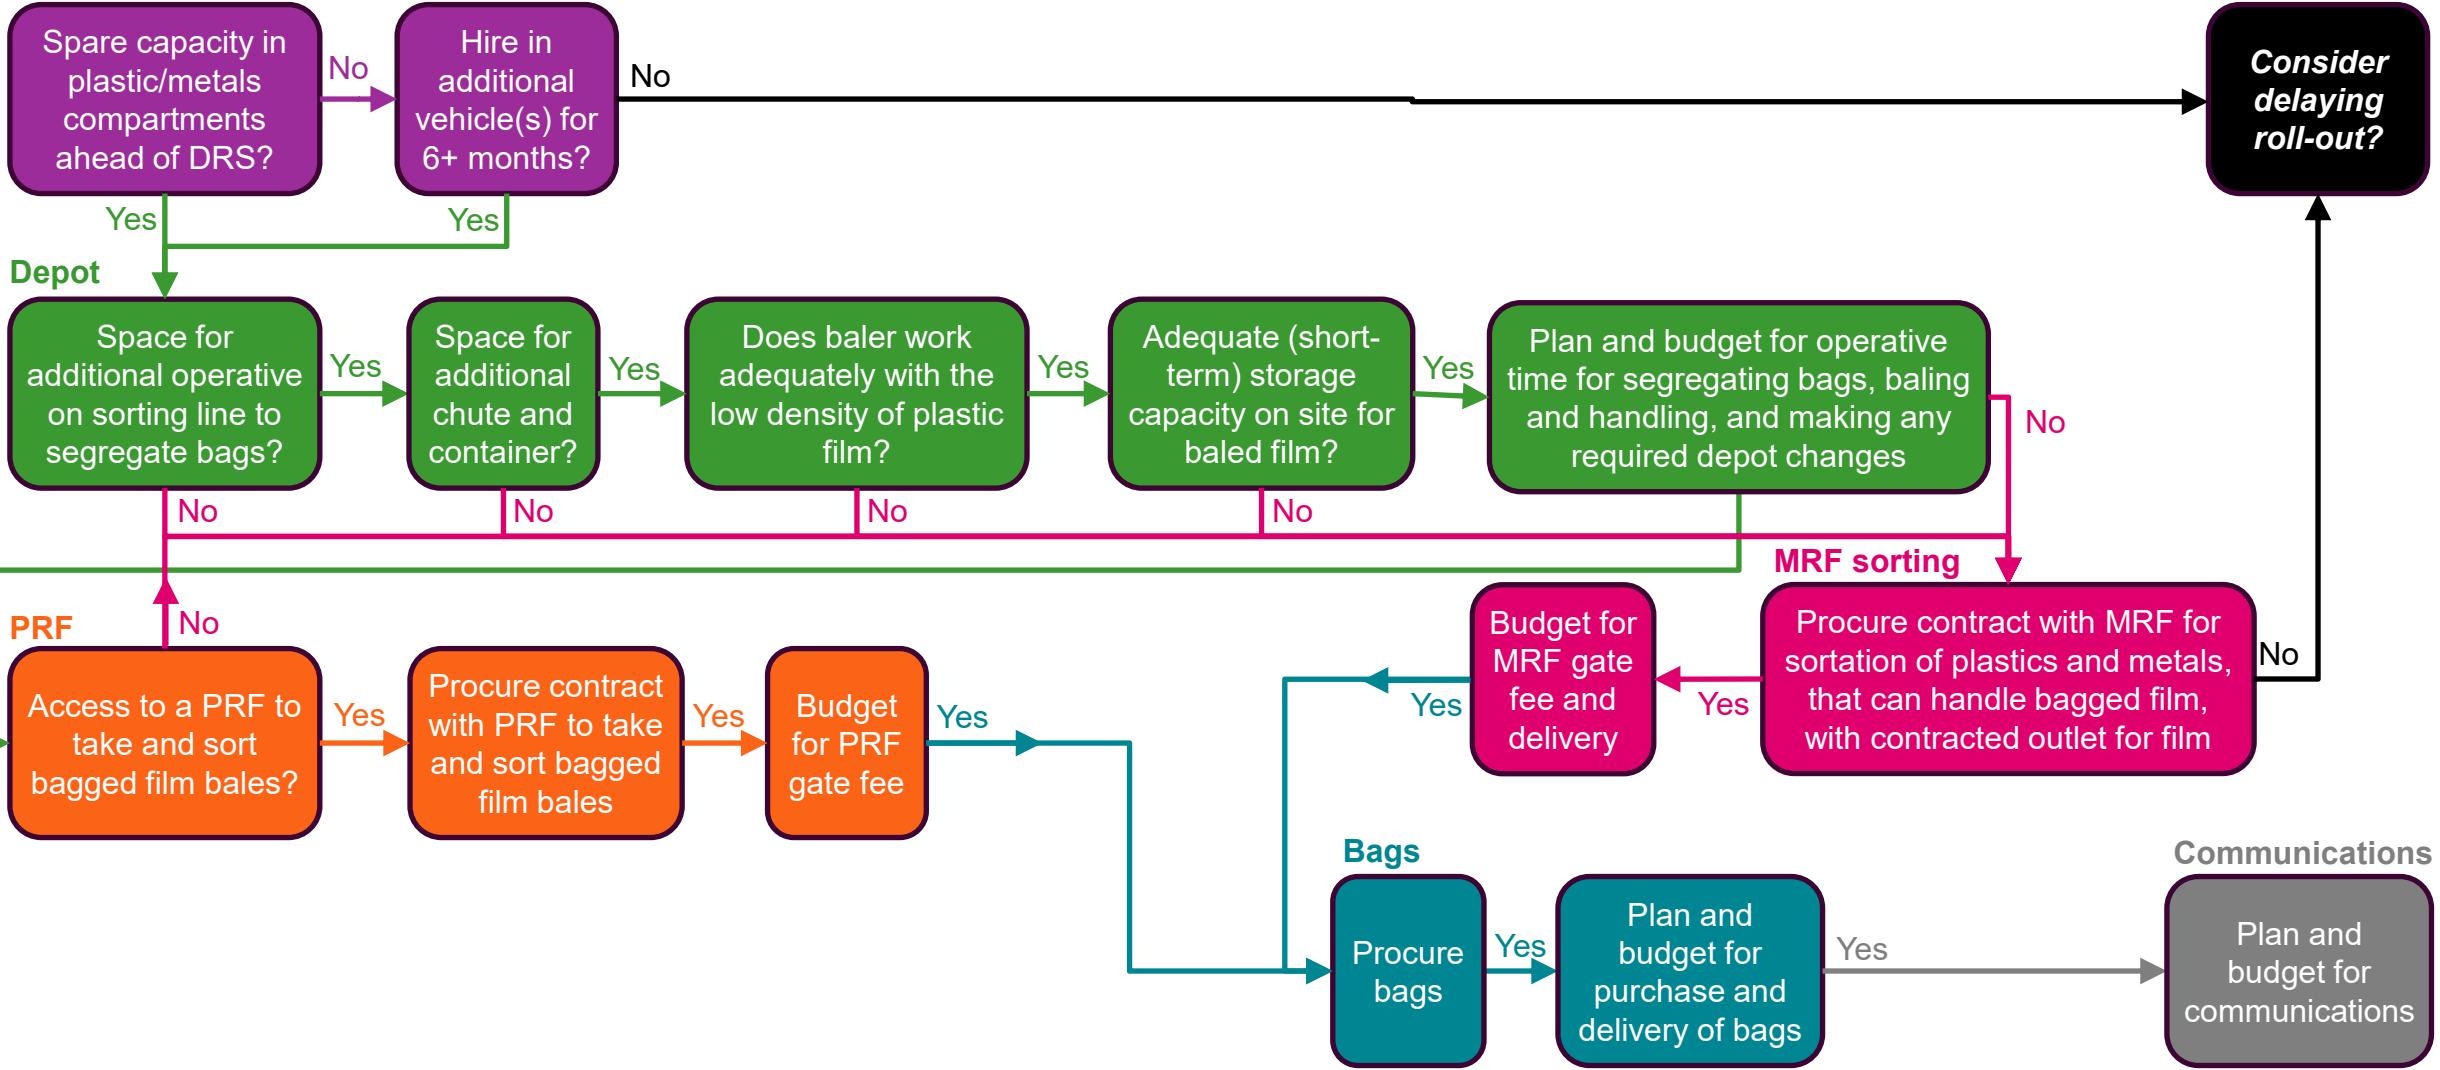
Spare capacity in plastic/metals compartments ahead of DRS?

No

Hire in additional vehicle(s) for 6+ months?

No

Consider delaying roll-out?

Yes

Yes

Depot

Space for additional operative on sorting line to segregate bags?

Yes

Space for additional chute and container?

Yes

Does baler work adequately with the low density of plastic film?

Yes

Adequate (short-term) storage capacity on site for baled film?

Yes

Plan and budget for operative time for segregating bags, baling and handling, and making any required depot changes

No

No

No

No

No

MRF sorting

PRF

No

Budget for MRF gate fee and delivery

Procure contract with MRF for sortation of plastics and metals, that can handle bagged film, with contracted outlet for film

No

Access to a PRF to take and sort bagged film bales?

Yes

Procure contract with PRF to take and sort bagged film bales

Yes

Budget for PRF gate fee

Yes

Yes

Yes

Bags

Communications

Procure bags

Yes

Plan and budget for purchase and delivery of bags

Yes

Plan and budget for communications